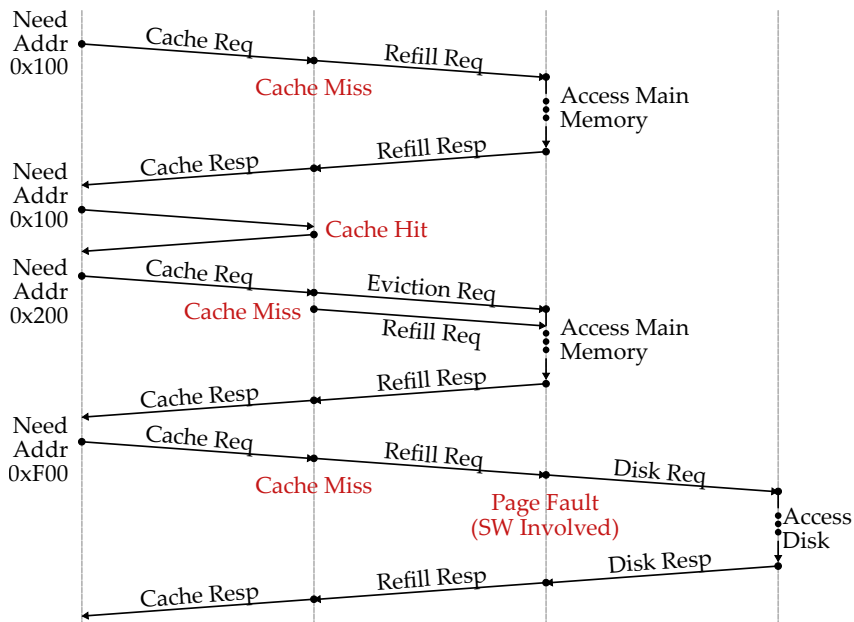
Need Addr 0x100

Cache Req

Refill Req

Cache Miss

Access Main Memory

Refill Resp

Cache Resp

Need Addr 0x100

Cache Hit

Need Addr 0x200

Cache Req

Eviction Req

Cache Miss

Refill Req

Access Main Memory

Refill Resp

Cache Resp

Need Addr 0xF00

Cache Req

Refill Req

Disk Req

Cache Miss

Page Fault (SW Involved)

Access Disk

Disk Resp

Refill Resp

Cache Resp